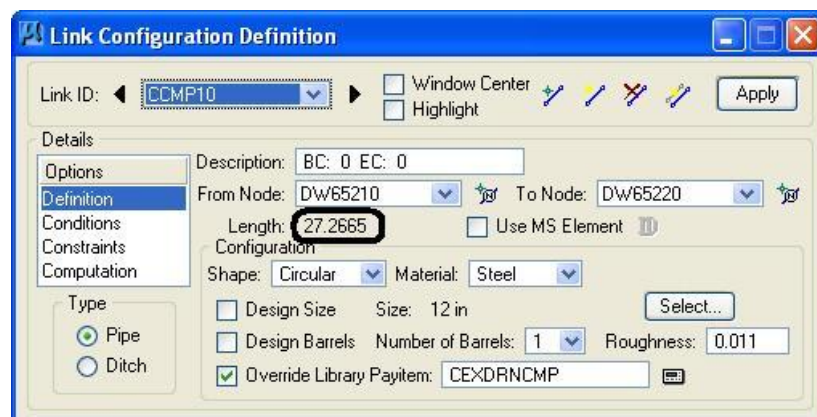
Link Configuration Definition

Link ID: CCMP10

Window Center
Highlight

Apply

Details

Options
Definition
Conditions
Constraints
Computation

Description: BC: 0 EC: 0
From Node: DW65210
To Node: DW65220
Length: 27.2665
Use MS Element

Configuration
Shape: Circular
Material: Steel

Type
Pipe
Ditch

Design Size
Size: 12 in
Select...
Design Barrels
Number of Barrels: 1
Roughness: 0.011
Override Library Payitem: CEXDRNCMP